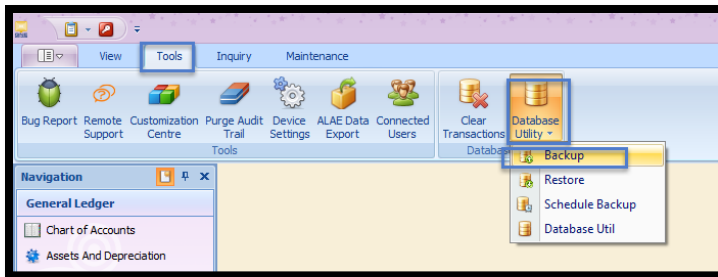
View Tools Inquiry Maintenance

Bug Report
Remote Support
Customization Centre
Purge Audit Trail
Device Settings
ALAE Data Export
Connected Users
Tools

Clear Transactions
Database Utility
Databa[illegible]

Backup
Restore
Schedule Backup
Database Util

Navigation
General Ledger
Chart of Accounts
Assets And Depreciation